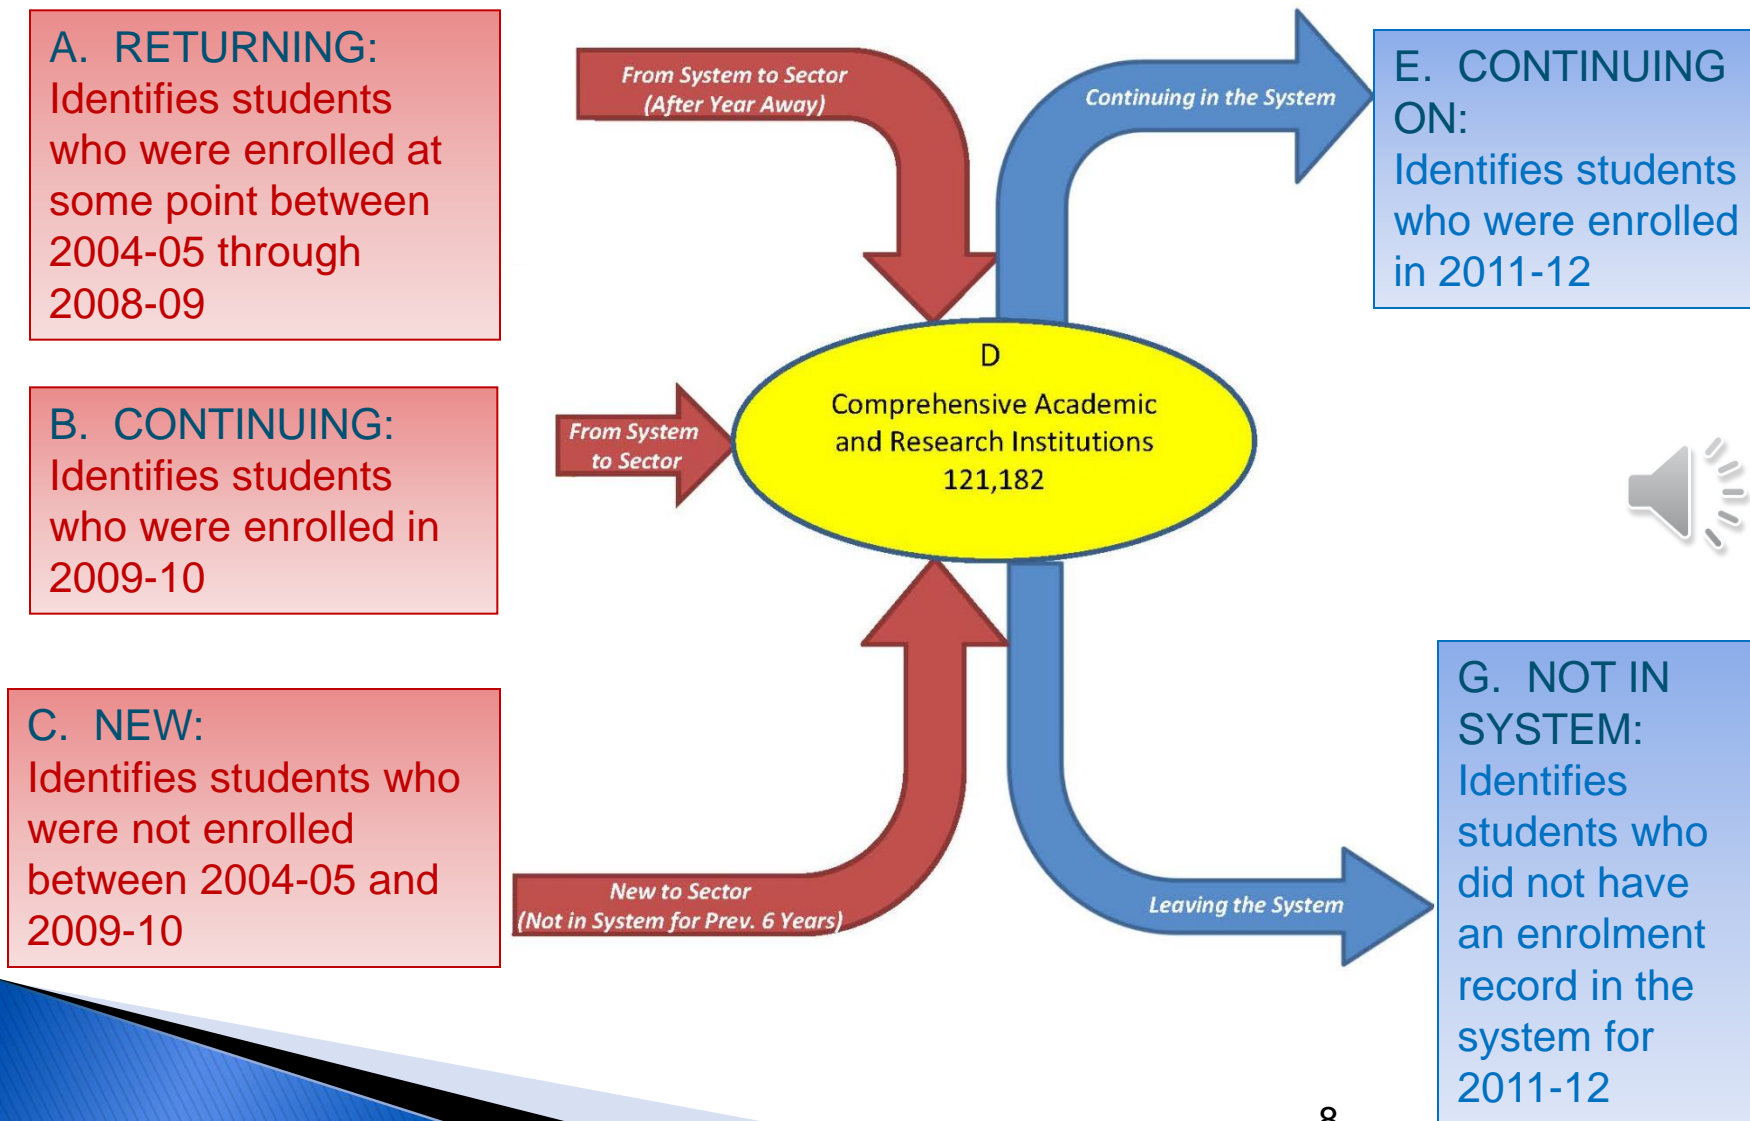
A. RETURNING:
Identifies students who were enrolled at some point between 2004-05 through 2008-09

From System to Sector
(After Year Away)

Continuing in the System

E. CONTINUING ON:
Identifies students who were enrolled in 2011-12

B. CONTINUING:
Identifies students who were enrolled in 2009-10

From System to Sector

D
Comprehensive Academic and Research Institutions
121,182

C. NEW:
Identifies students who were not enrolled between 2004-05 and 2009-10

New to Sector
(Not in System for Prev. 6 Years)

Leaving the System

G. NOT IN SYSTEM:
Identifies students who did not have an enrolment record in the system for 2011-12

8